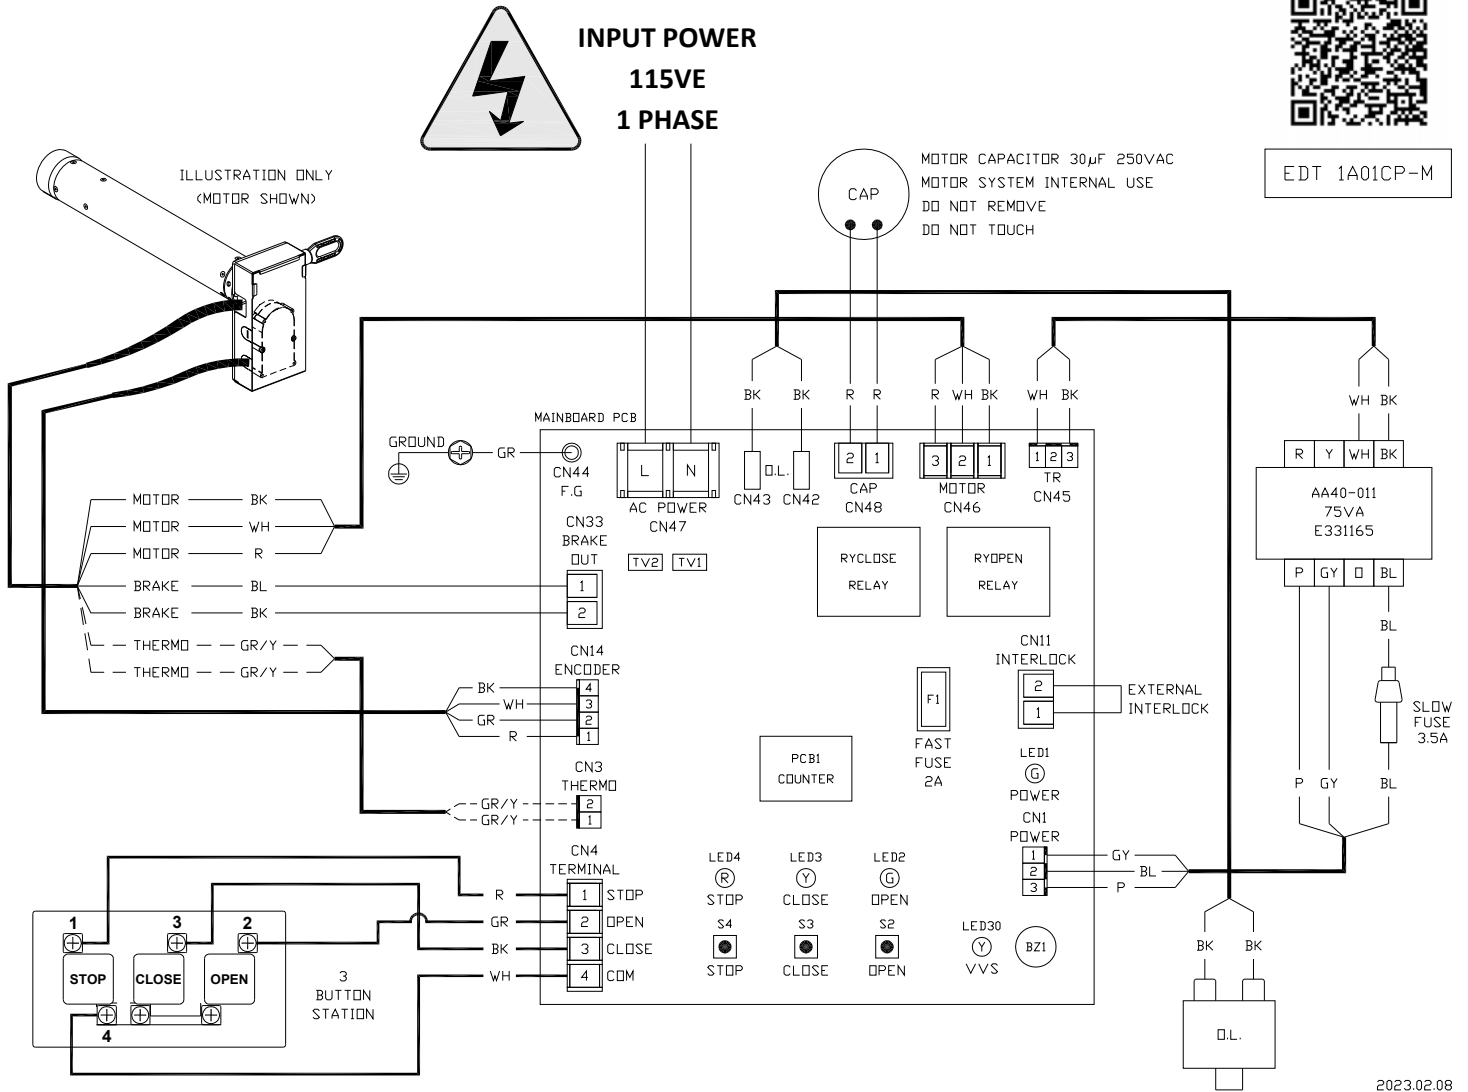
INPUT POWER
115VE
1 PHASE

EDT 1A01CP-M

ILLUSTRATION ONLY
(MOTOR SHOWN)

CAP

MOTOR CAPACITOR 30$\mu$F 250VAC
MOTOR SYSTEM INTERNAL USE
DO NOT REMOVE
DO NOT TOUCH

MAINBOARD PCB

GROUND
GR
CN44
F.G

L N
AC POWER
CN47

BK BK
O.L.
CN43 CN42

R R
2 1
CAP
CN48

R WH BK
3 2 1
MOTOR
CN46

WH BK
1 2 3
TR
CN45

WH BK
R Y WH BK
AA40-011
75VA
E331165
P GY O BL

BL
SLOW
FUSE
3.5A
P GY BL

MOTOR BK
MOTOR WH
MOTOR R
BRAKE BL
BRAKE BK
THERMO GR/Y
THERMO GR/Y

CN33
BRAKE
OUT
1
2

TV2 TV1

RYCLOSE
RELAY

RYOPEN
RELAY

CN14
ENCODER
BK 4
WH 3
GR 2
R 1

CN11
INTERLOCK
2
1
EXTERNAL
INTERLOCK

F1
FAST
FUSE
2A

PCB1
COUNTER

LED1
G
POWER

CN3
THERMO
GR/Y 2
GR/Y 1

CN1
POWER
1 GY
2 BL
3 P

CN4
TERMINAL
R 1 STOP
GR 2 OPEN
BK 3 CLOSE
WH 4 COM

LED4
R
STOP
LED3
Y
CLOSE
LED2
G
OPEN

S4
STOP
S3
CLOSE
S2
OPEN

LED30
Y
VVS

BZ1

BK BK
O.L.

1 3 2
STOP CLOSE OPEN
4

3
BUTTON
STATION

2023.02.08